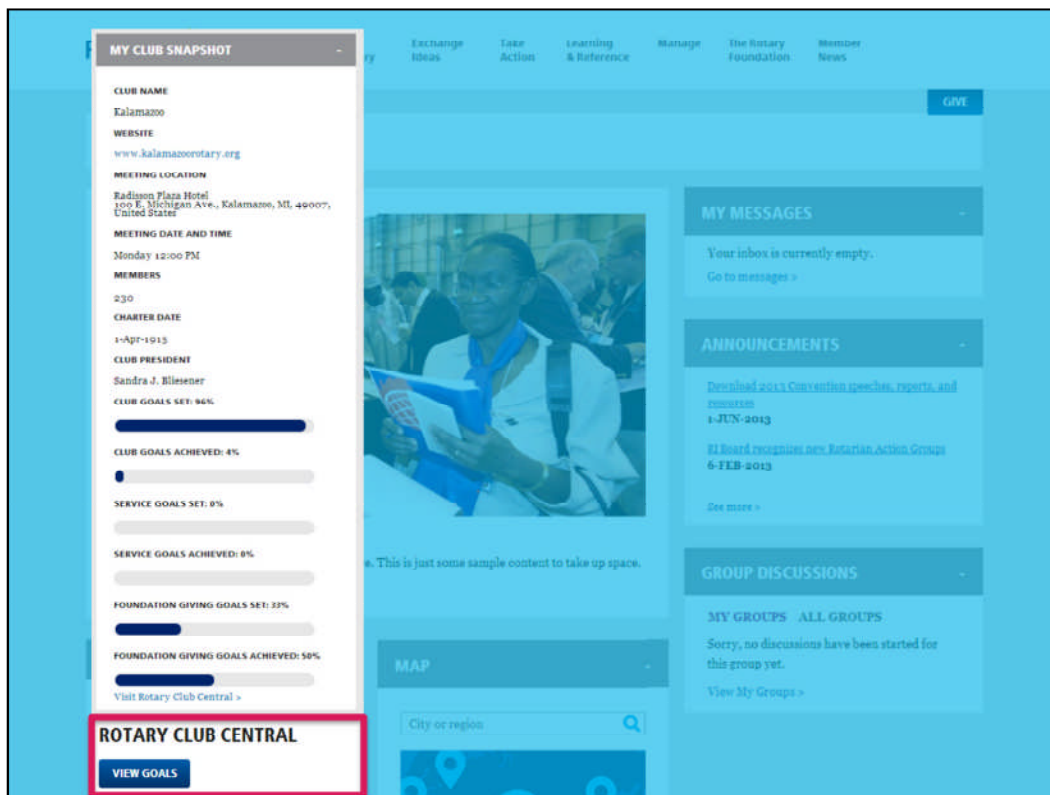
MY CLUB SNAPSHOT

CLUB NAME
Kalamazoo
WEBSITE
www.kalamazoorotary.org
MEETING LOCATION
Radisson Plaza Hotel
100 E. Michigan Ave., Kalamazoo, MI, 49007, United States
MEETING DATE AND TIME
Monday 12:00 PM
MEMBERS
230
CHARTER DATE
1-Apr-1913
CLUB PRESIDENT
Sandra J. Bliesener
CLUB GOALS SET: 96%
CLUB GOALS ACHIEVED: 4%
SERVICE GOALS SET: 0%
SERVICE GOALS ACHIEVED: 0%
FOUNDATION GIVING GOALS SET: 33%
FOUNDATION GIVING GOALS ACHIEVED: 50%
Visit Rotary Club Central >

ROTARY CLUB CENTRAL
VIEW GOALS

Exchange Ideas | Take Action | Learning & Reference | Manage | The Rotary Foundation | Member News

GIVE

MY MESSAGES
Your inbox is currently empty.
Go to messages >

ANNOUNCEMENTS
Download 2013 Convention speeches, reports, and resources
1-JUN-2013
RI Board recognizes new Rotarian Action Groups
6-FEB-2013
See more >

GROUP DISCUSSIONS
MY GROUPS ALL GROUPS
Sorry, no discussions have been started for this group yet.
View My Groups >

e. This is just some sample content to take up space.

MAP
City or region